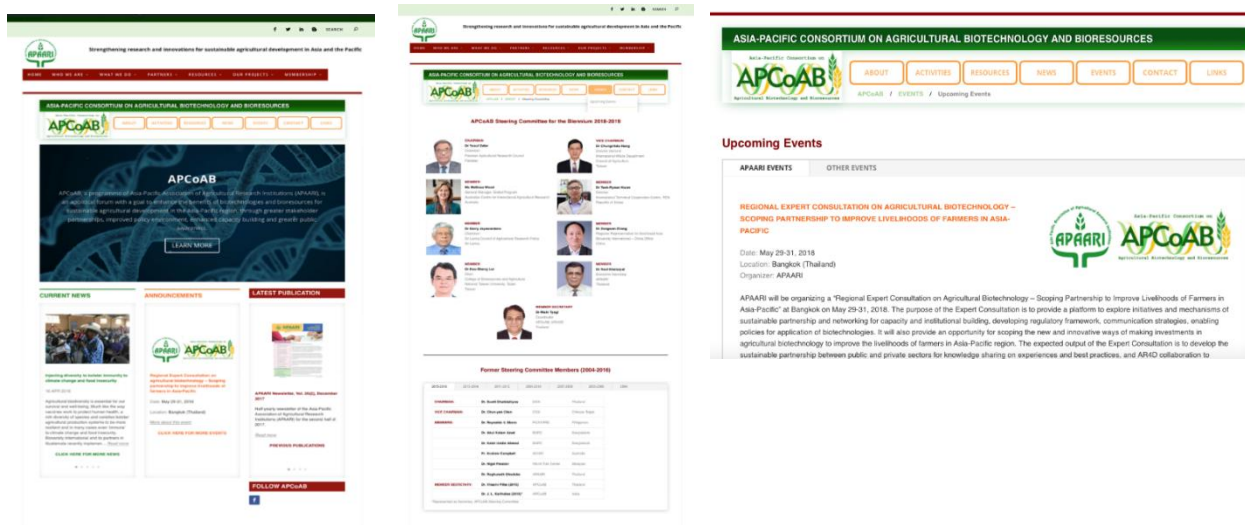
SEARCH

APAARI

Strengthening research and innovations for sustainable agricultural development in Asia and the Pacific

HOME WHO WE ARE WHAT WE DO PARTNERS RESOURCES OUR PROJECTS MEMBERSHIP

ASIA-PACIFIC CONSORTIUM ON AGRICULTURAL BIOTECHNOLOGY AND BIORESOURCES

APCoAB

ABOUT ACTIVITIES RESOURCES NEWS EVENTS CONTACT LINKS

APCoAB

APCoAB, a programme of Asia-Pacific Association of Agricultural Research Institutions (APAARI), is an apolitical forum with a goal to enhance the benefits of biotechnologies and bioresources for sustainable agricultural development in the Asia-Pacific region through greater stakeholder partnerships, improved policy environment, enhanced capacity building and greater public awareness.

LEARN MORE

CURRENT NEWS

ANNOUNCEMENTS

LATEST PUBLICATION

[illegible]

Regional Expert Consultation on Agricultural Biotechnology – Scoping partnership to improve livelihoods of farmers in Asia-Pacific

Date: May 29-31, 2018

Location: Bangkok (Thailand)

More about the event

CLICK HERE FOR MORE EVENTS

CLICK HERE FOR MORE NEWS

APAARI Newsletter, Vol. 26(2), December 2017

Read more

PREVIOUS PUBLICATIONS

FOLLOW APCoAB

APCoAB Steering Committee for the Biennium 2018-2019

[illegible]

Former Steering Committee Members (2004-2016)

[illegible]

ASIA-PACIFIC CONSORTIUM ON AGRICULTURAL BIOTECHNOLOGY AND BIORESOURCES

Asia-Pacific Consortium on Agricultural Biotechnology and Bioresources

APCoAB

ABOUT ACTIVITIES RESOURCES NEWS EVENTS CONTACT LINKS

APCoAB / EVENTS / Upcoming Events

Upcoming Events

APAARI EVENTS OTHER EVENTS

REGIONAL EXPERT CONSULTATION ON AGRICULTURAL BIOTECHNOLOGY – SCOPING PARTNERSHIP TO IMPROVE LIVELIHOODS OF FARMERS IN ASIA-PACIFIC

APAARI

Date: May 29-31, 2018
Location: Bangkok (Thailand)
Organizer: APAARI

APAARI will be organizing a "Regional Expert Consultation on Agricultural Biotechnology – Scoping Partnership to Improve Livelihoods of Farmers in Asia-Pacific" at Bangkok on May 29-31, 2018. The purpose of the Expert Consultation is to provide a platform to explore initiatives and mechanisms of sustainable partnership and networking for capacity and institutional building, developing regulatory framework, communication strategies, enabling policies for application of biotechnologies. It will also provide an opportunity for scoping the new and innovative ways of making investments in agricultural biotechnology to improve the livelihoods of farmers in Asia-Pacific region. The expected output of the Expert Consultation is to develop the sustainable partnership between public and private sectors for knowledge sharing on experiences and best practices, and AR4D collaboration to